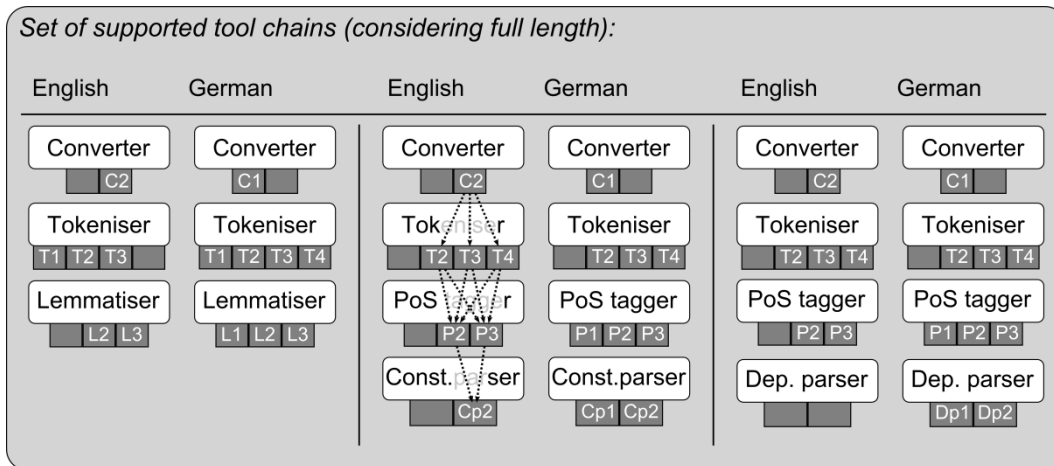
Set of supported tool chains (considering full length):

English

Converter
C2

Tokeniser
T1 T2 T3

Lemmatiser
L2 L3

German

Converter
C1

Tokeniser
T1 T2 T3 T4

Lemmatiser
L1 L2 L3

English

Converter
C2

Tokeniser
T2 T3 T4

PoS tagger
P2 P3

Const.parser
Cp2

German

Converter
C1

Tokeniser
T2 T3 T4

PoS tagger
P1 P2 P3

Const.parser
Cp1 Cp2

English

Converter
C2

Tokeniser
T2 T3 T4

PoS tagger
P2 P3

Dep. parser

German

Converter
C1

Tokeniser
T2 T3 T4

PoS tagger
P1 P2 P3

Dep. parser
Dp1 Dp2